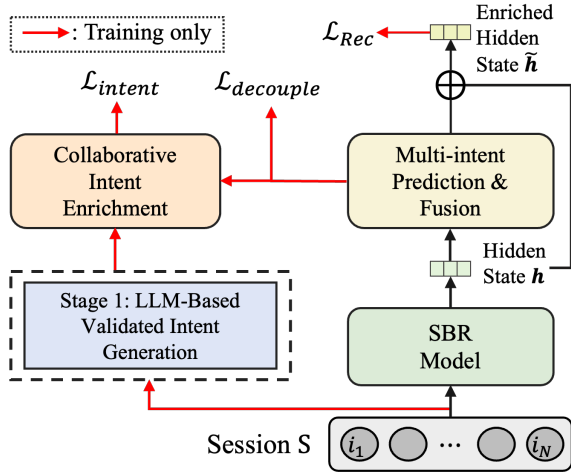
: Training only

$\mathcal{L}_{Rec}$

Enriched Hidden State $\tilde{\boldsymbol{h}}$

$\mathcal{L}_{intent}$

$\mathcal{L}_{decouple}$

Collaborative Intent Enrichment

Multi-intent Prediction & Fusion

Hidden State $\boldsymbol{h}$

Stage 1: LLM-Based Validated Intent Generation

SBR Model

Session S

$i_1$

…

$i_N$